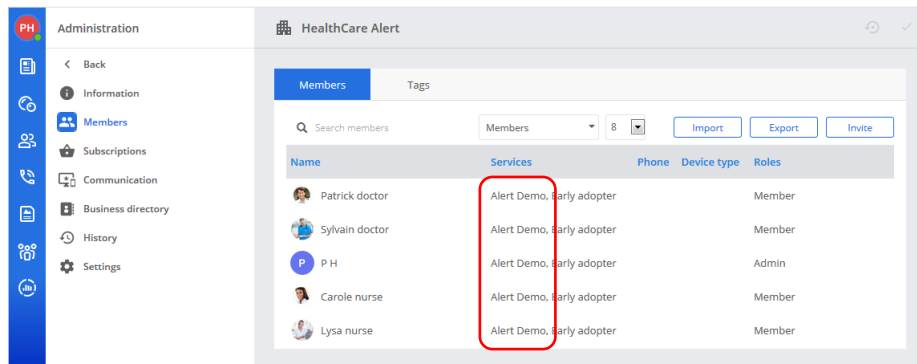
PH

Administration

Back
Information
Members
Subscriptions
Communication
Business directory
History
Settings

HealthCare Alert

Members
Tags

Search members
Members
8
Import
Export
Invite

| Name | Services | Phone | Device type | Roles |
|---|---|---|---|---|
| Patrick doctor | Alert Demo, Early adopter | | | Member |
| Sylvain doctor | Alert Demo, Early adopter | | | Member |
| P P H | Alert Demo, Early adopter | | | Admin |
| Carole nurse | Alert Demo, Early adopter | | | Member |
| Lysa nurse | Alert Demo, Early adopter | | | Member |